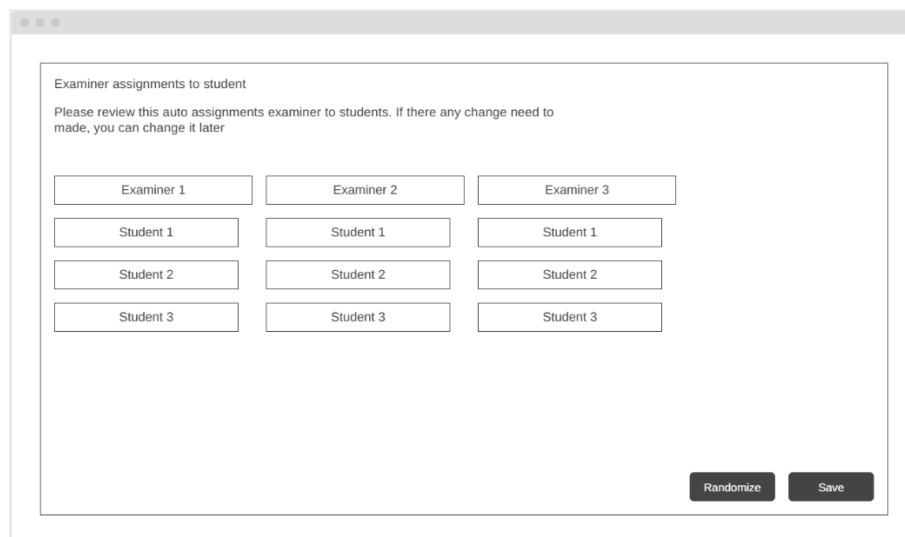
Examiner assignments to student

Please review this auto assignments examiner to students. If there any change need to made, you can change it later

| Examiner 1 | Examiner 2 | Examiner 3 |
|---|---|---|
| Student 1 | Student 1 | Student 1 |
| Student 2 | Student 2 | Student 2 |
| Student 3 | Student 3 | Student 3 |

Randomize

Save